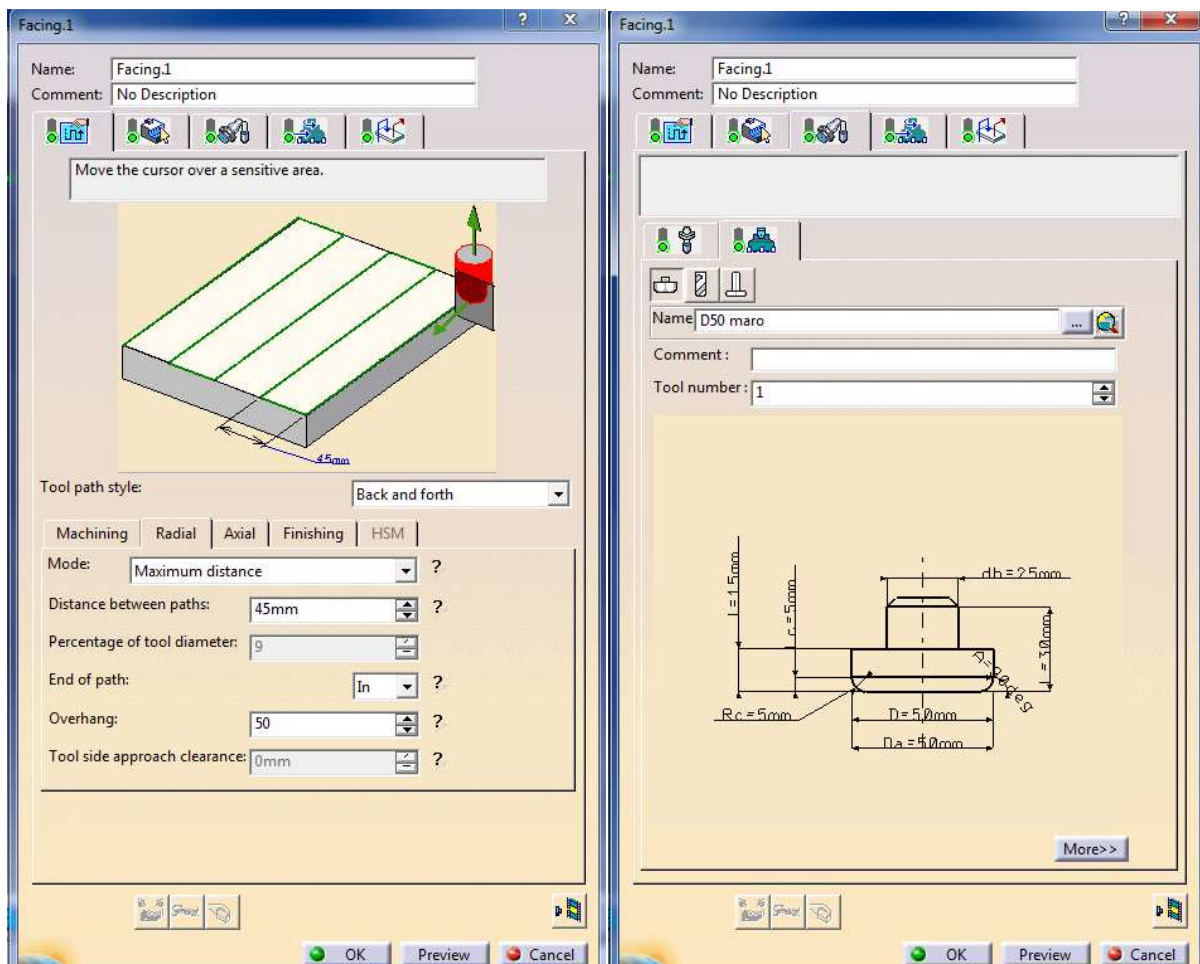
Facing.1

Name: Facing.1
Comment: No Description

Move the cursor over a sensitive area.

45mm

Tool path style: Back and forth

Machining | Radial | Axial | Finishing | HSM

Mode: Maximum distance ?
Distance between paths: 45mm ?
Percentage of tool diameter: 9
End of path: In ?
Overhang: 50 ?
Tool side approach clearance: 0mm ?

OK Preview Cancel

Facing.1

Name: Facing.1
Comment: No Description

Name D50 maro
Comment:
Tool number: 1

db = 25mm
l = 15mm
c = 5mm
L = 30mm
A = 0deg
Rc = 5mm
D = 50mm
Da = 50mm

More>>

OK Preview Cancel